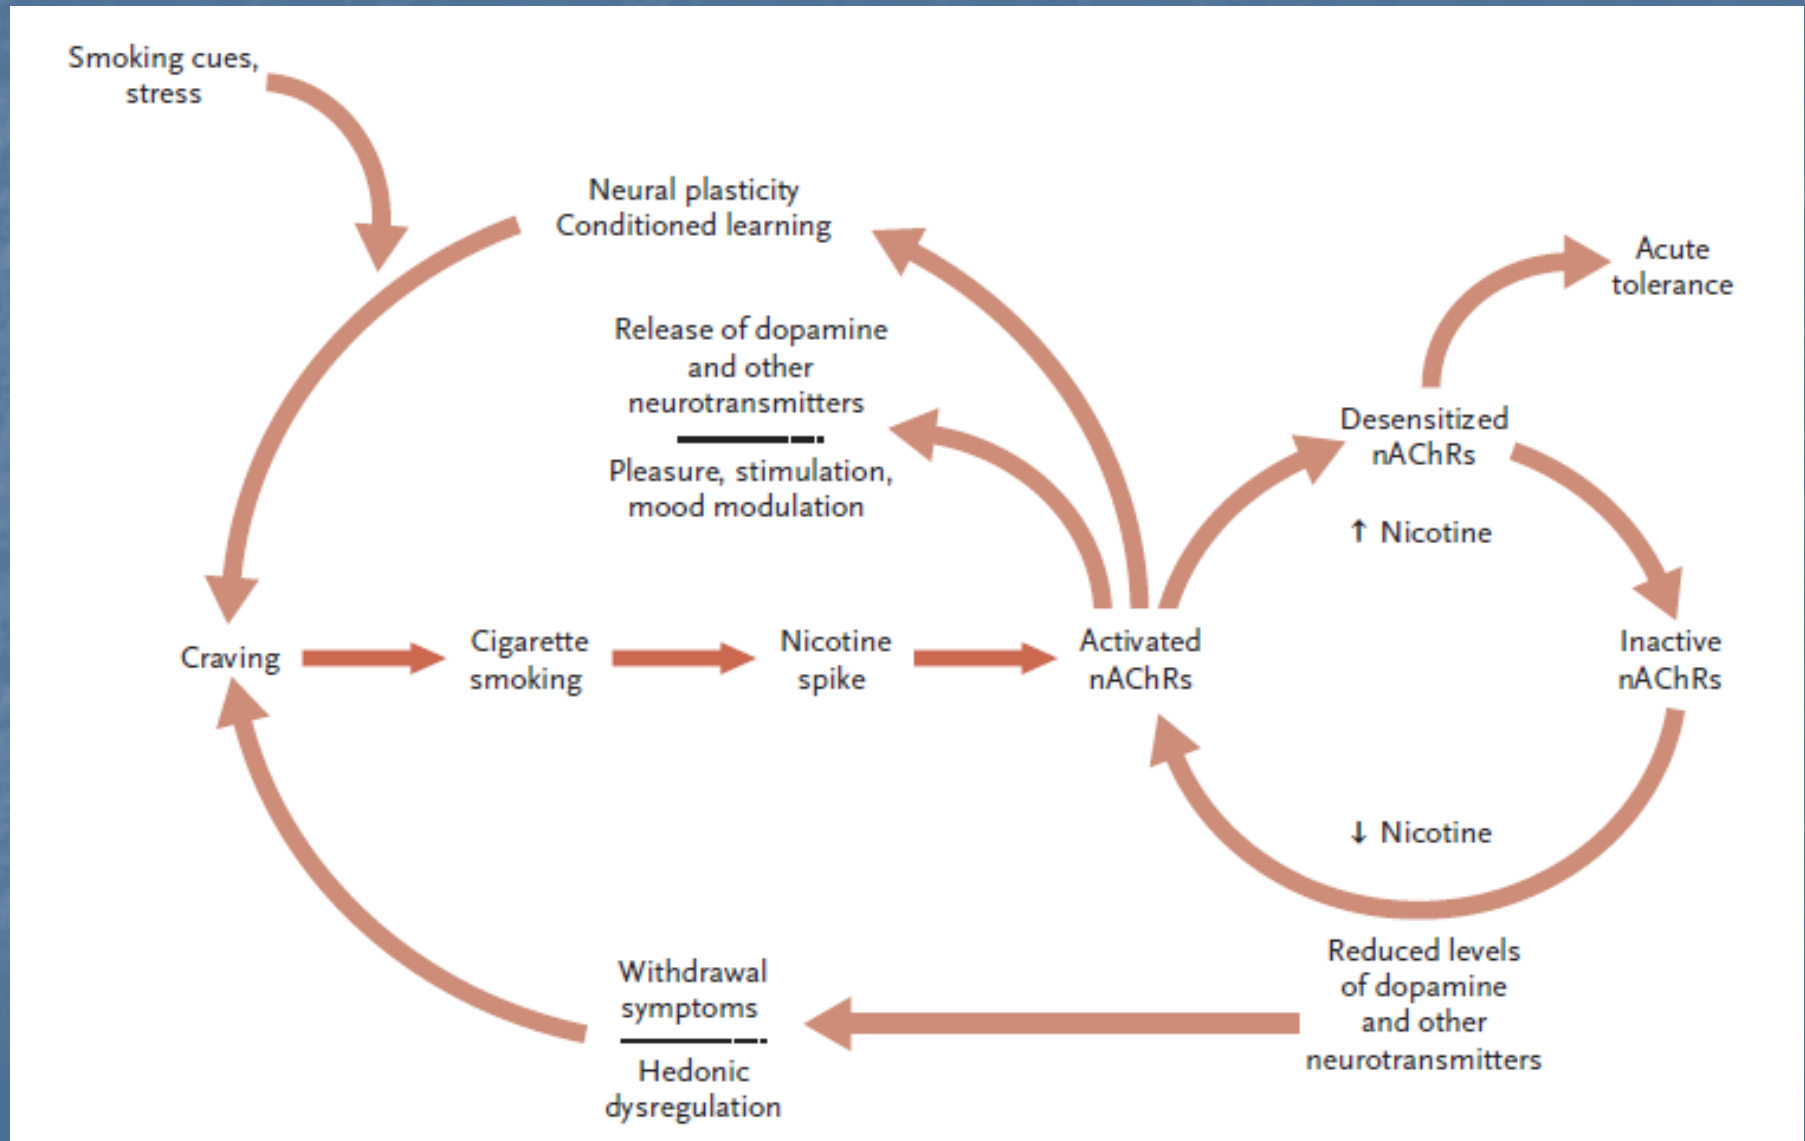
Smoking cues, stress

Neural plasticity
Conditioned learning

Acute tolerance

Release of dopamine and other neurotransmitters

Pleasure, stimulation, mood modulation

Desensitized nAChRs

↑ Nicotine

Craving

Cigarette smoking

Nicotine spike

Activated nAChRs

Inactive nAChRs

↓ Nicotine

Withdrawal symptoms

Hedonic dysregulation

Reduced levels of dopamine and other neurotransmitters